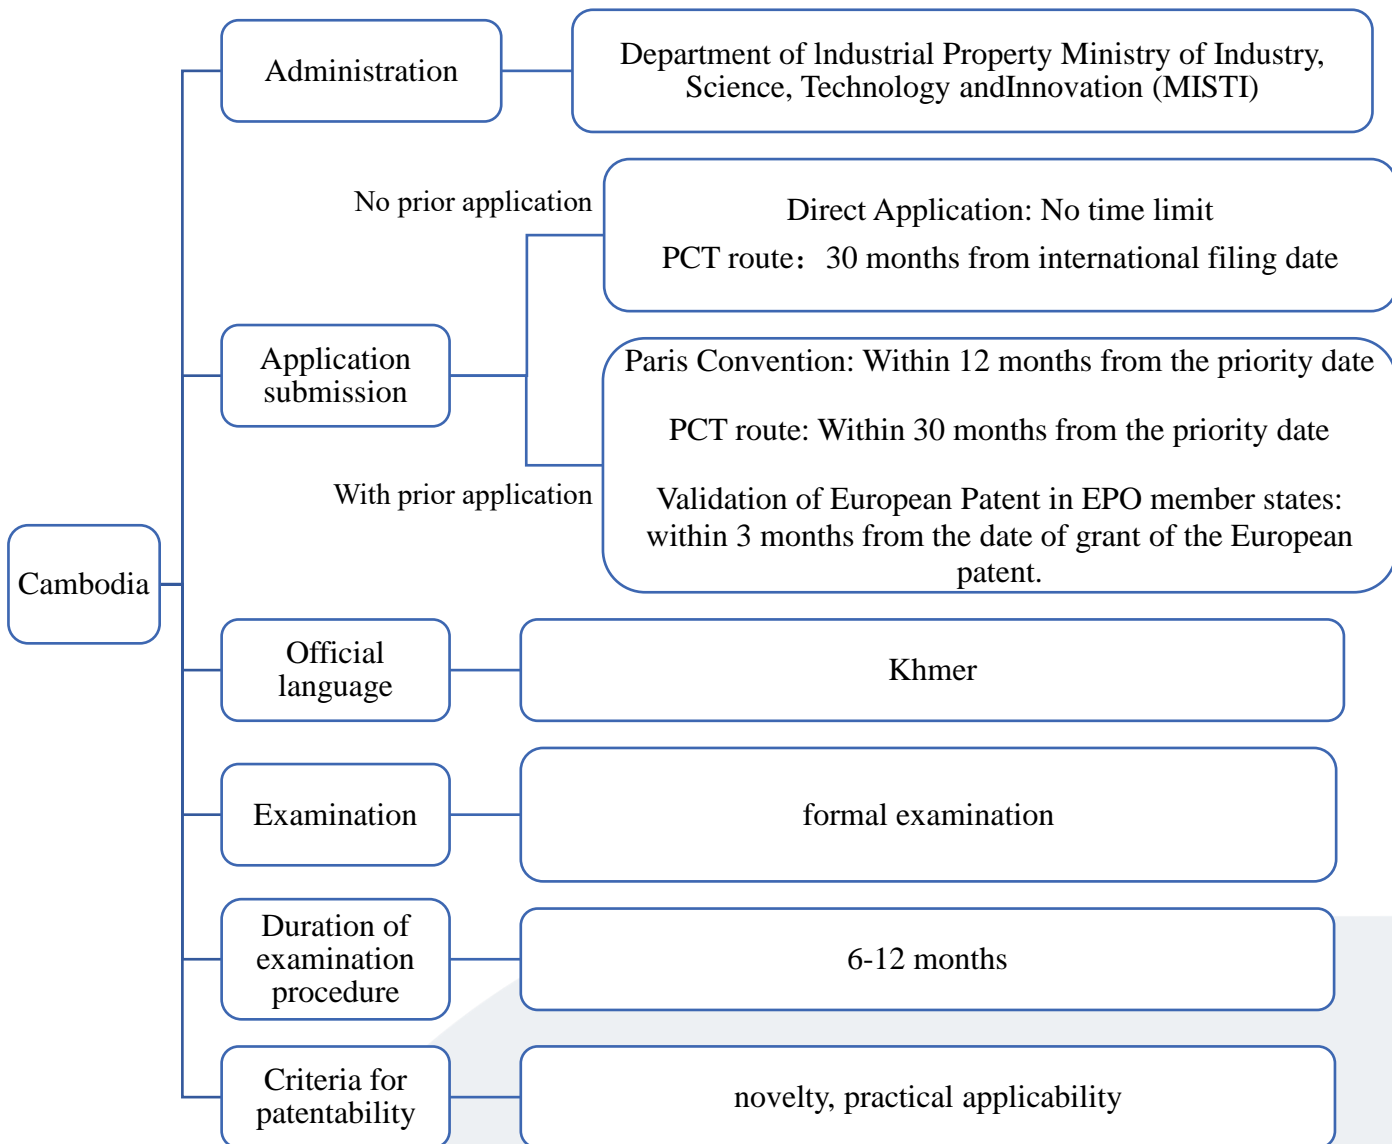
Cambodia

Administration

Department of lndustrial Property Ministry of Industry, Science, Technology andInnovation (MISTI)

Application submission

No prior application

Direct Application: No time limit

PCT route：30 months from international filing date

With prior application

Paris Convention: Within 12 months from the priority date

PCT route: Within 30 months from the priority date

Validation of European Patent in EPO member states: within 3 months from the date of grant of the European patent.

Official language

Khmer

Examination

formal examination

Duration of examination procedure

6-12 months

Criteria for patentability

novelty, practical applicability